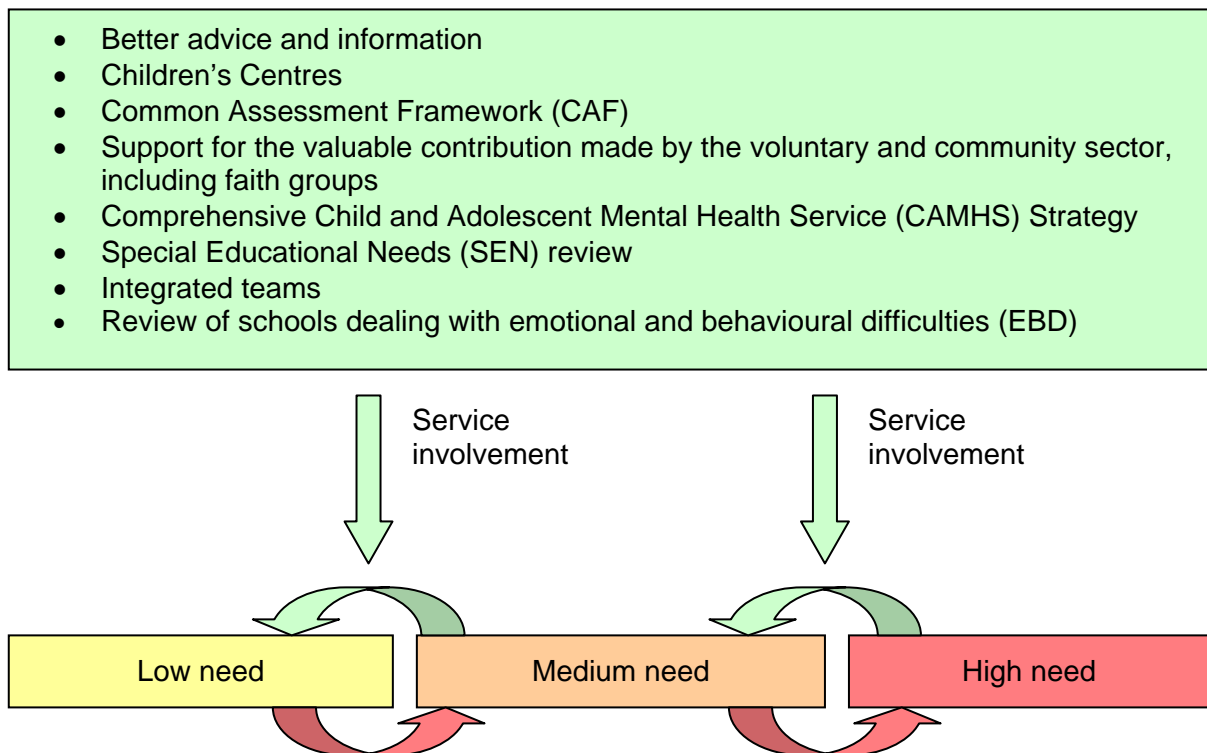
- Better advice and information
- Children’s Centres
- Common Assessment Framework (CAF)
- Support for the valuable contribution made by the voluntary and community sector, including faith groups
- Comprehensive Child and Adolescent Mental Health Service (CAMHS) Strategy
- Special Educational Needs (SEN) review
- Integrated teams
- Review of schools dealing with emotional and behavioural difficulties (EBD)

Service involvement

Service involvement

Low need

Medium need

High need